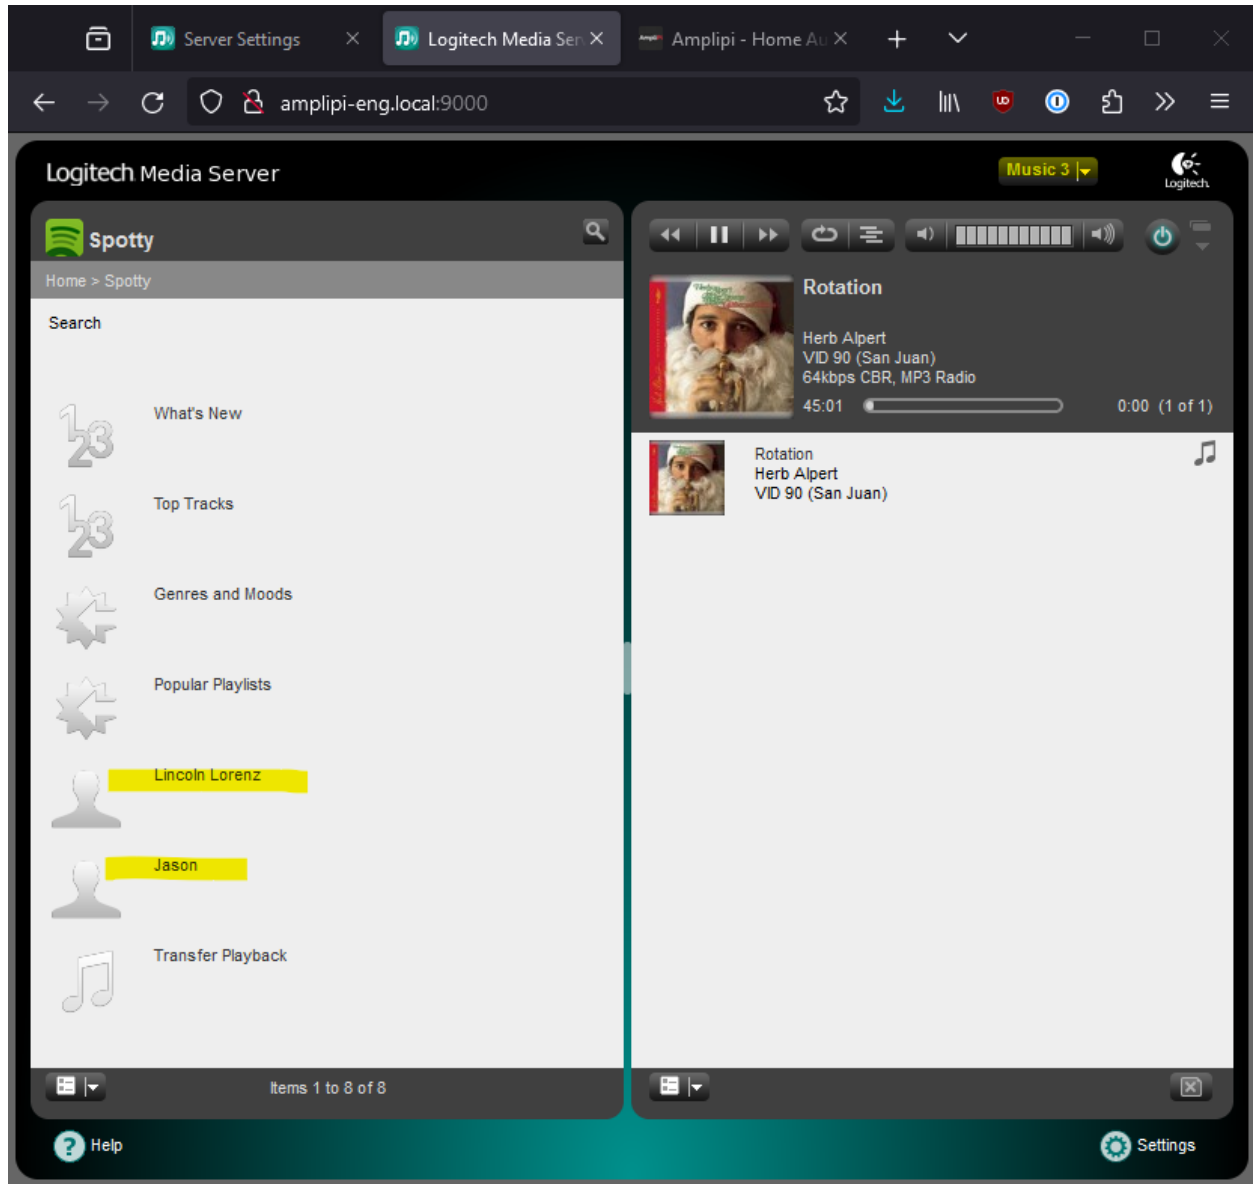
Server Settings
Logitech Media Ser
Amplipi - Home Au
amplipi-eng.local:9000

Logitech Media Server
Music 3
Logitech

Spotty
Home > Spotty
Search
What's New
Top Tracks
Genres and Moods
Popular Playlists
Lincoln Lorenz
Jason
Transfer Playback
Items 1 to 8 of 8

Rotation
Herb Alpert
VID 90 (San Juan)
64kbps CBR, MP3 Radio
45:01
0:00 (1 of 1)

Rotation
Herb Alpert
VID 90 (San Juan)

Help
Settings